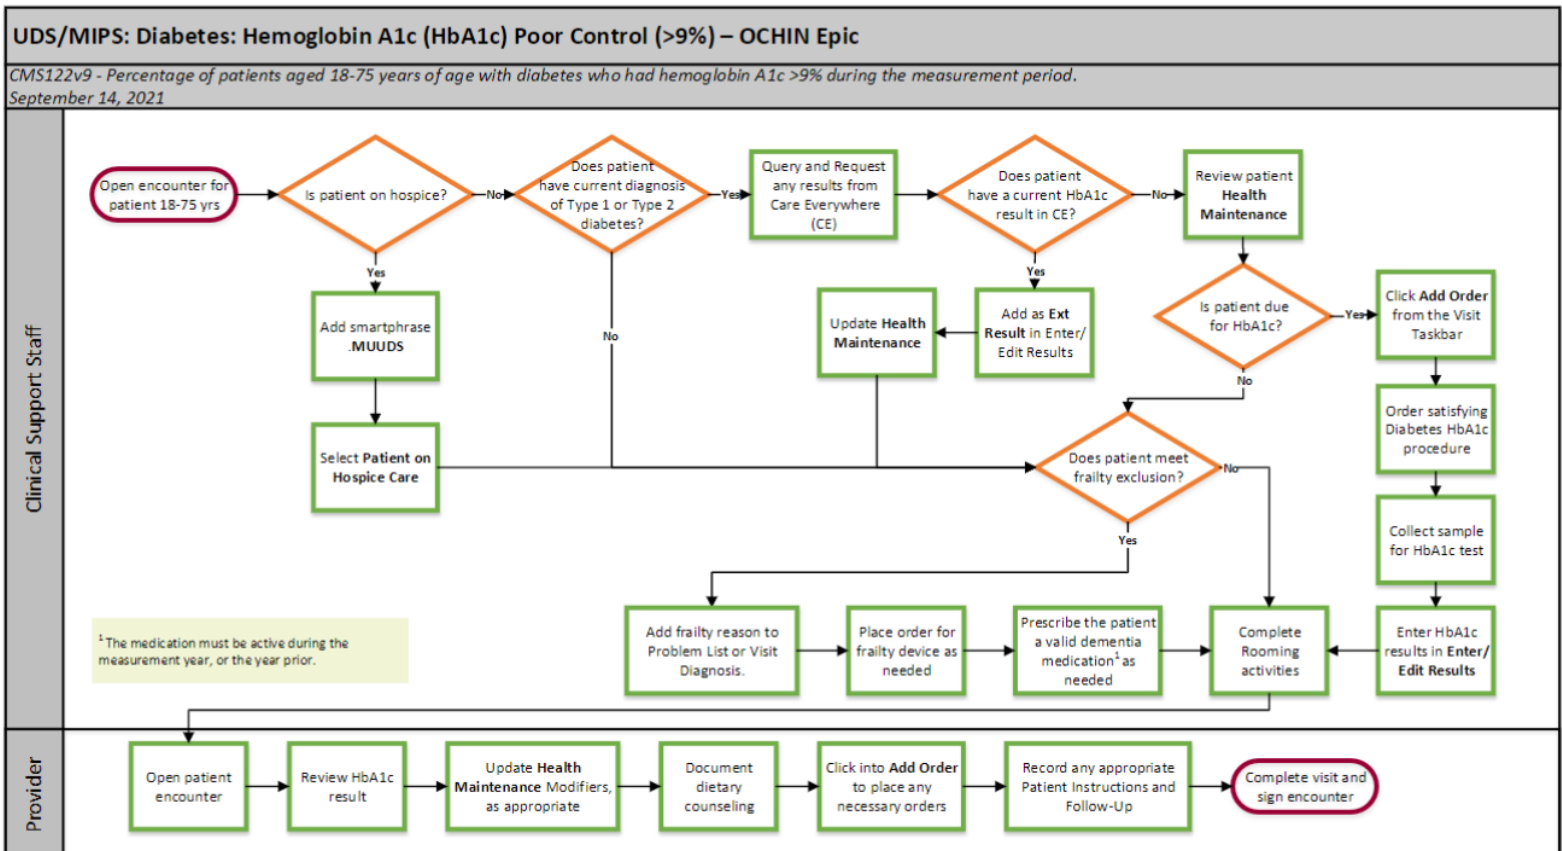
UDS/MIPS: Diabetes: Hemoglobin A1c (HbA1c) Poor Control (>9%) – OCHIN Epic

CMS122v9 - Percentage of patients aged 18-75 years of age with diabetes who had hemoglobin A1c >9% during the measurement period.
September 14, 2021

Clinical Support Staff

Open encounter for patient 18-75 yrs

Is patient on hospice?

No

Yes

Does patient have current diagnosis of Type 1 or Type 2 diabetes?

Yes

No

Query and Request any results from Care Everywhere (CE)

Does patient have a current HbA1c result in CE?

No

Yes

Review patient Health Maintenance

Add smartphrase .MUUDS

Select Patient on Hospice Care

Update Health Maintenance

Add as Ext Result in Enter/ Edit Results

Is patient due for HbA1c?

Yes

No

Click Add Order from the Visit Taskbar

Order satisfying Diabetes HbA1c procedure

Collect sample for HbA1c test

Does patient meet frailty exclusion?

No

Yes

$^1$The medication must be active during the measurement year, or the year prior.

Add frailty reason to Problem List or Visit Diagnosis.

Place order for frailty device as needed

Prescribe the patient a valid dementia medication$^1$ as needed

Complete Rooming activities

Enter HbA1c results in Enter/ Edit Results

Provider

Open patient encounter

Review HbA1c result

Update Health Maintenance Modifiers, as appropriate

Document dietary counseling

Click into Add Order to place any necessary orders

Record any appropriate Patient Instructions and Follow-Up

Complete visit and sign encounter